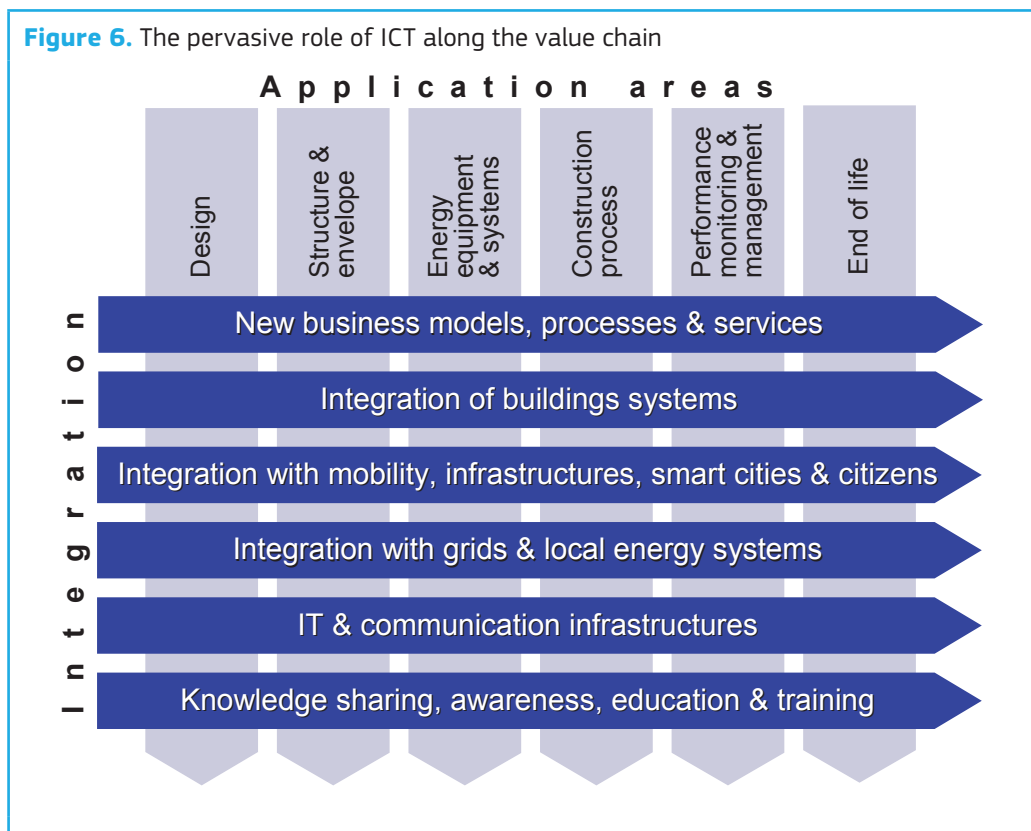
**Figure 6.** The pervasive role of ICT along the value chain

Application areas

Design

Structure & envelope

Energy equipment & systems

Construction process

Performance monitoring & management

End of life

Integration

New business models, processes & services

Integration of buildings systems

Integration with mobility, infrastructures, smart cities & citizens

Integration with grids & local energy systems

IT & communication infrastructures

Knowledge sharing, awareness, education & training